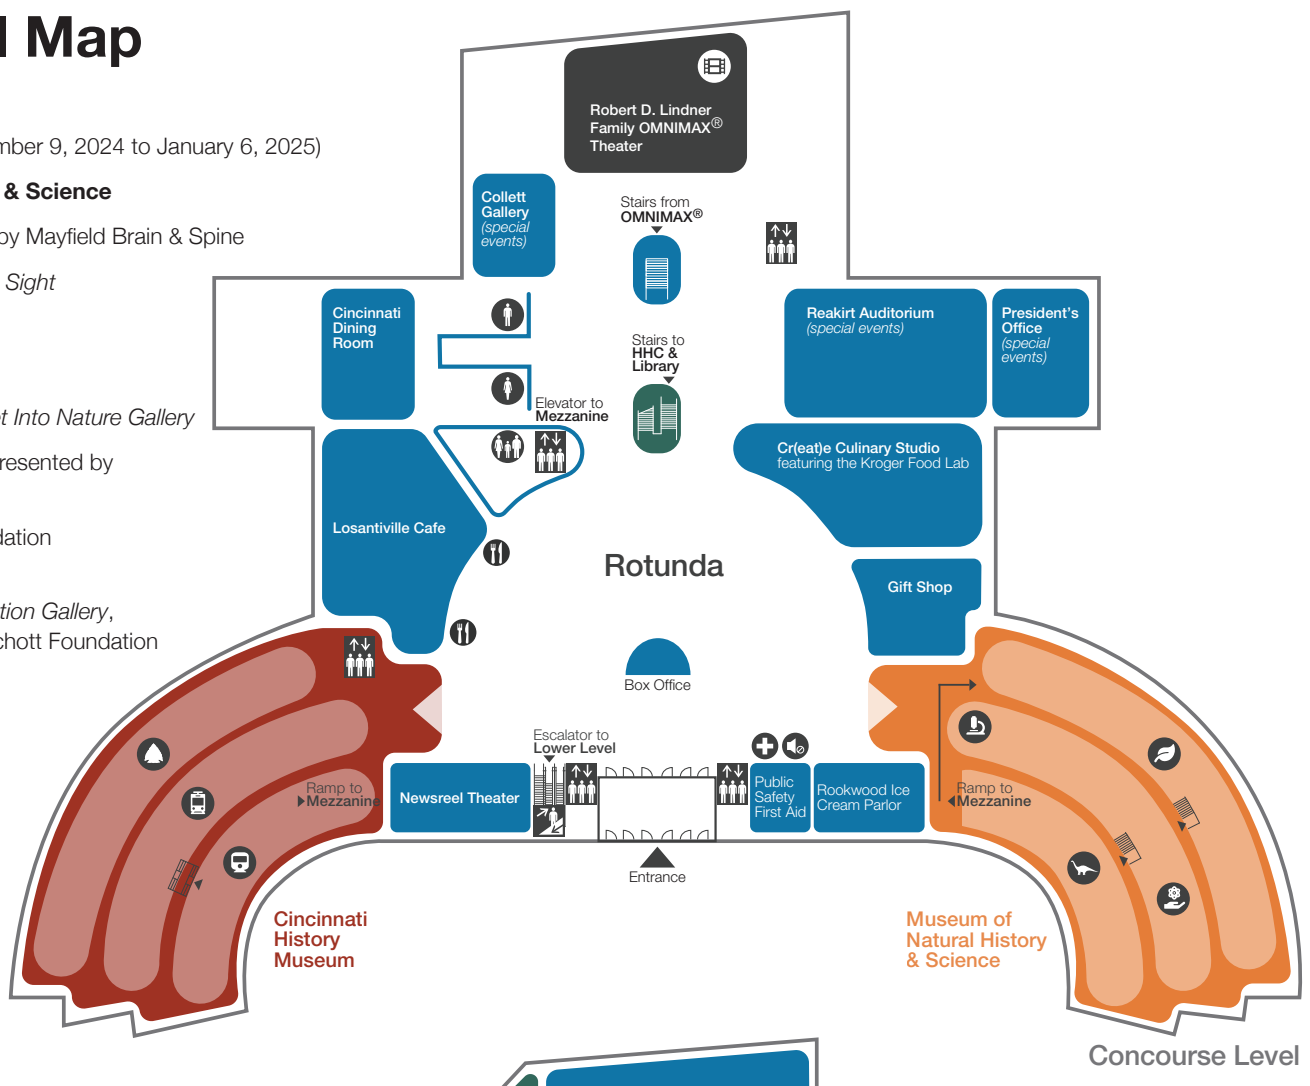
l Map

mber 9, 2024 to January 6, 2025)

& Science

by Mayfield Brain & Spine

Sight

t Into Nature Gallery

resented by

dation

tion Gallery,
chott Foundation

Robert D. Lindner Family OMNIMAX® Theater

Collett Gallery (special events)

Stairs from OMNIMAX®

Cincinnati Dining Room

Stairs to HHC & Library

Reakirt Auditorium (special events)

President's Office (special events)

Elevator to Mezzanine

Cr(eat)e Culinary Studio featuring the Kroger Food Lab

Losantiville Cafe

Rotunda

Gift Shop

Box Office

Escalator to Lower Level

Ramp to Mezzanine

Newsreel Theater

Public Safety First Aid

Rookwood Ice Cream Parlor

Ramp to Mezzanine

Entrance

Cincinnati History Museum

Museum of Natural History & Science

Concourse Level